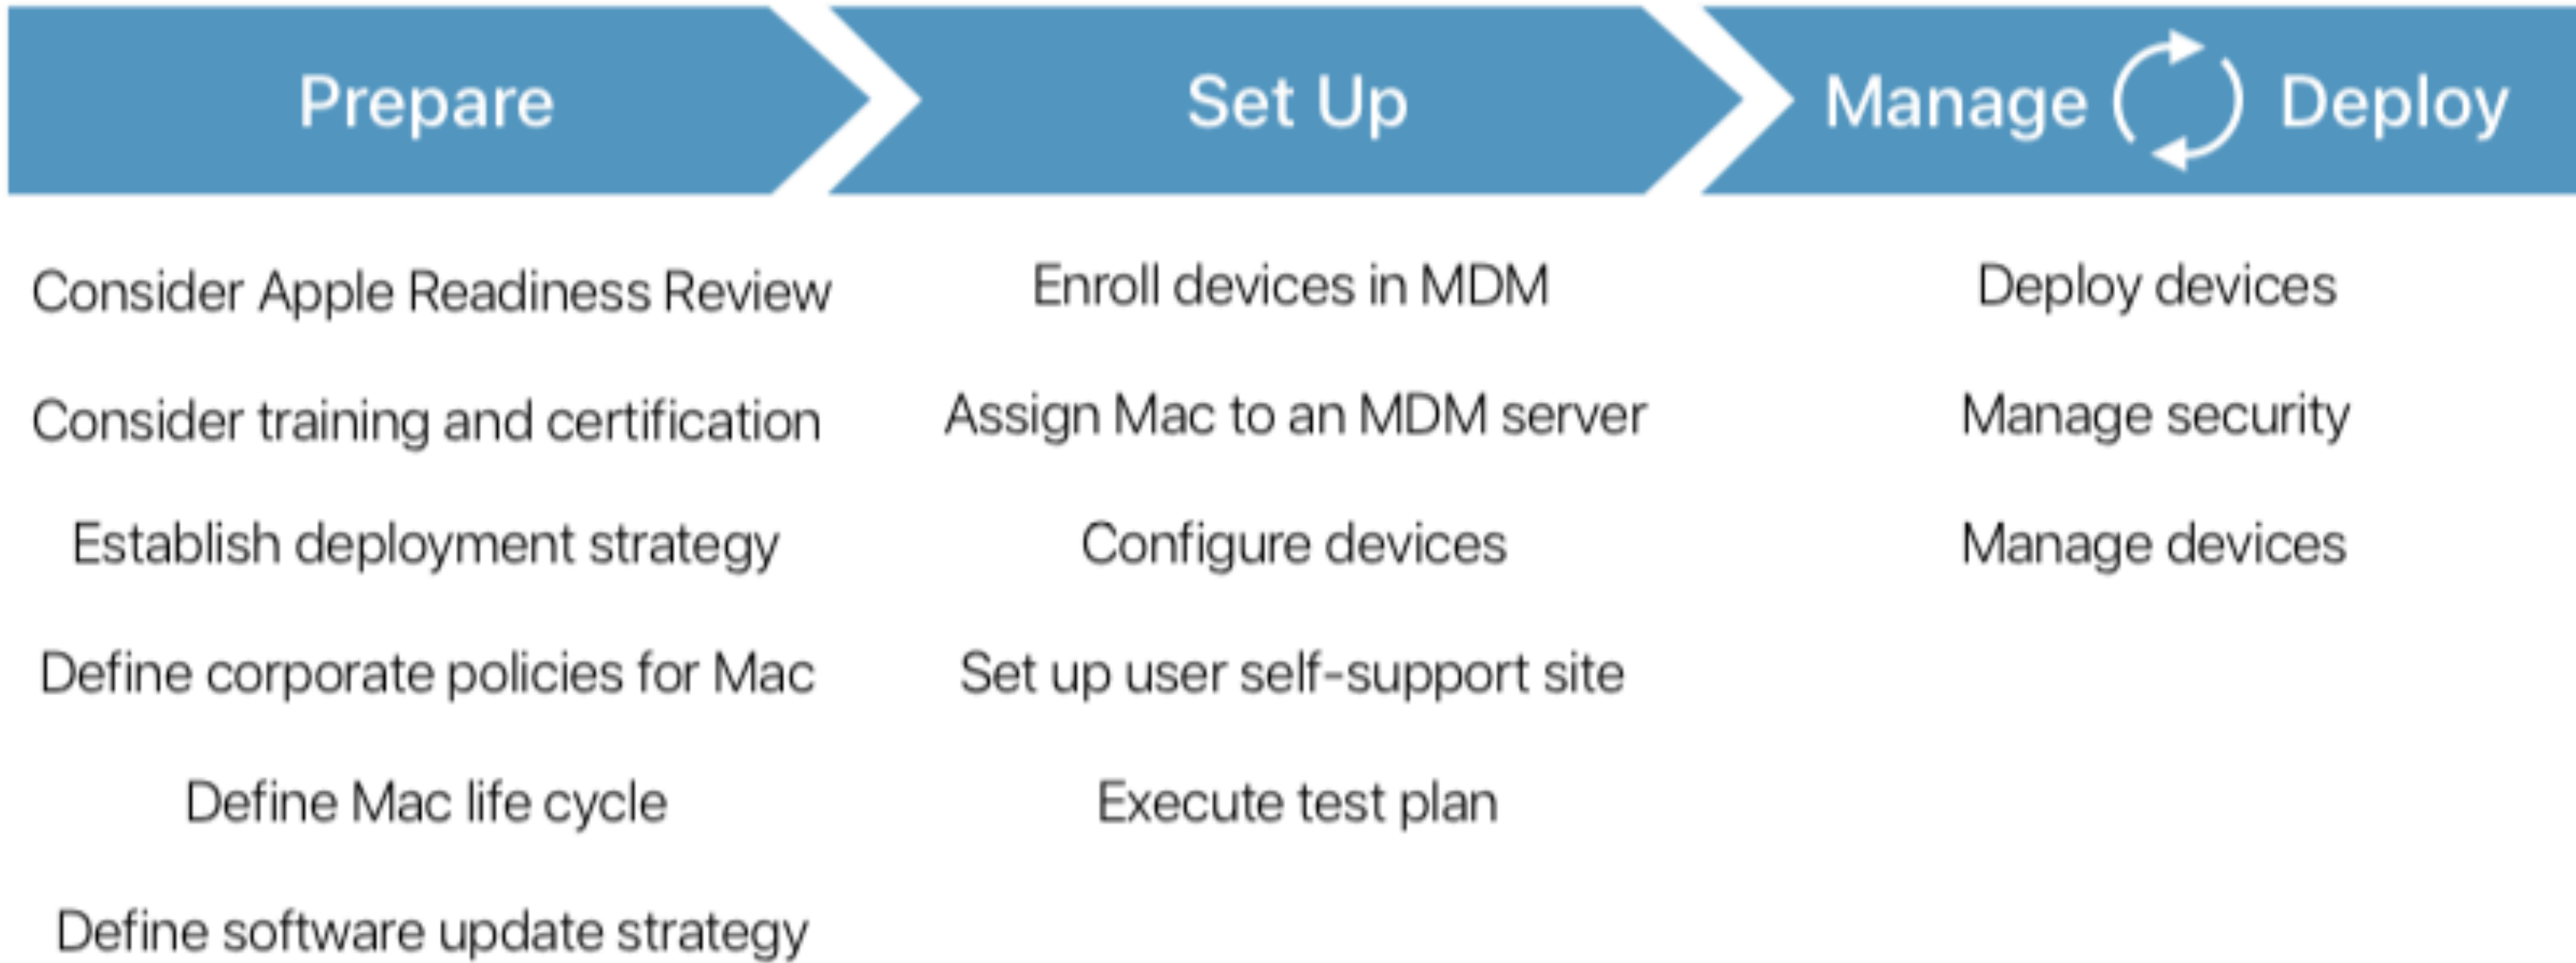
Prepare

Consider Apple Readiness Review

Consider training and certification

Establish deployment strategy

Define corporate policies for Mac

Define Mac life cycle

Define software update strategy

Set Up

Enroll devices in MDM

Assign Mac to an MDM server

Configure devices

Set up user self-support site

Execute test plan

Manage Deploy

Deploy devices

Manage security

Manage devices